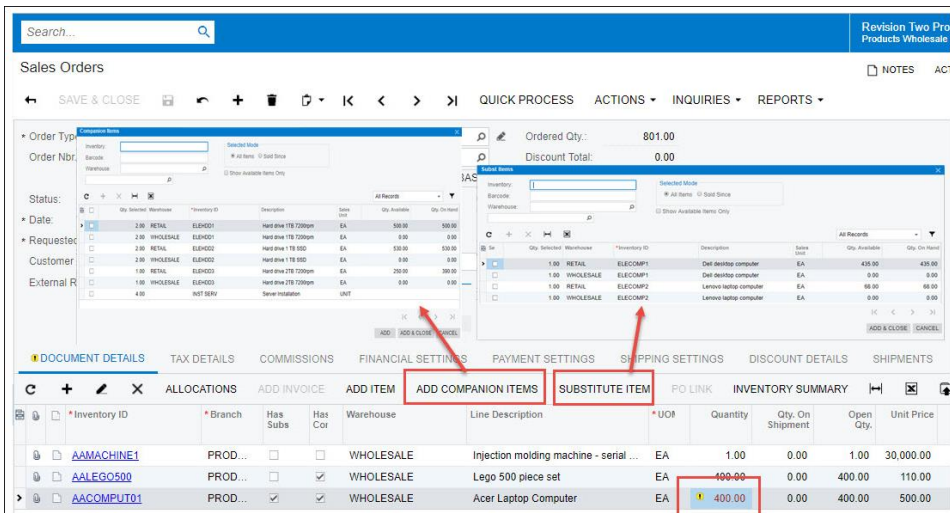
Search...

Revision Two Pr
Products Wholesale

Sales Orders

NOTES ACT

SAVE & CLOSE QUICK PROCESS ACTIONS ▾ INQUIRIES ▾ REPORTS ▾

Order Type
Order Nbr.
Status:
* Date:
* Requested
Customer
External R

Ordered Qty.: 801.00
Discount Total: 0.00

Companion Items
Inventory:
Barcode:
Warehouse:
Selected Mode
All Items Sold Since
Show Available Items Only
All Records

| Qty. Selected | Warehouse | Inventory ID | Description | Sales Unit | Qty. Available | Qty. On Hand |
|---|---|---|---|---|---|---|
| 2.00 | RETAIL | ELEHDD1 | Hard drive 1TB 7200rpm | EA | 500.00 | 500.00 |
| 2.00 | WHOLESALE | ELEHDD1 | Hard drive 1TB 7200rpm | EA | 0.00 | 0.00 |
| 2.00 | RETAIL | ELEHDD2 | Hard drive 1 TB SSD | EA | 530.00 | 530.00 |
| 2.00 | WHOLESALE | ELEHDD2 | Hard drive 1 TB SSD | EA | 0.00 | 0.00 |
| 1.00 | RETAIL | ELEHDD3 | Hard drive 2TB 7200rpm | EA | 250.00 | 390.00 |
| 1.00 | WHOLESALE | ELEHDD3 | Hard drive 2TB 7200rpm | EA | 0.00 | 0.00 |
| 4.00 | | INST SERV | Server installation | UNIT | | |

ADD ADD & CLOSE CANCEL

Substitute Items
Inventory:
Barcode:
Warehouse:
Selected Mode
All Items Sold Since
Show Available Items Only
All Records

| Qty. Selected | Warehouse | Inventory ID | Description | Sales Unit | Qty. Available | Qty. On Hand |
|---|---|---|---|---|---|---|
| 1.00 | RETAIL | ELECOMP1 | Dell desktop computer | EA | 435.00 | 435.00 |
| 1.00 | WHOLESALE | ELECOMP1 | Dell desktop computer | EA | 0.00 | 0.00 |
| 1.00 | RETAIL | ELECOMP2 | Lenovo laptop computer | EA | 68.00 | 68.00 |
| 1.00 | WHOLESALE | ELECOMP2 | Lenovo laptop computer | EA | 0.00 | 0.00 |

ADD & CLOSE CANCEL

DOCUMENT DETAILS TAX DETAILS COMMISSIONS FINANCIAL SETTINGS PAYMENT SETTINGS SHIPPING SETTINGS DISCOUNT DETAILS SHIPMENTS

ALLOCATIONS ADD INVOICE ADD ITEM ADD COMPANION ITEMS SUBSTITUTE ITEM PO LINK INVENTORY SUMMARY

| * Inventory ID | * Branch | Has Subs | Has Cor | Warehouse | Line Description | * UOM | Quantity | Qty. On Shipment | Open Qty. | Unit Price |
|---|---|---|---|---|---|---|---|---|---|---|
| AAMACHINE1 | PROD... | | | WHOLESALE | Injection molding machine - serial ... | EA | 1.00 | 0.00 | 1.00 | 30,000.00 |
| AALEGO500 | PROD... | | ✓ | WHOLESALE | Lego 500 piece set | EA | 400.00 | 0.00 | 400.00 | 110.00 |
| AACOMPUT01 | PROD... | ✓ | ✓ | WHOLESALE | Acer Laptop Computer | EA | 400.00 | 0.00 | 400.00 | 500.00 |